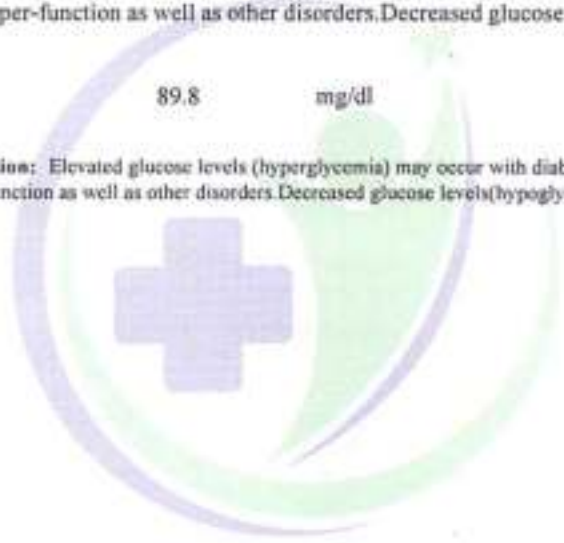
per-function as well as other disorders.Decreased glucose

89.8 mg/dl

ion: Elevated glucose levels (hyperglycemia) may occur with diab nction as well as other disorders.Decreased glucose levels(hypogly